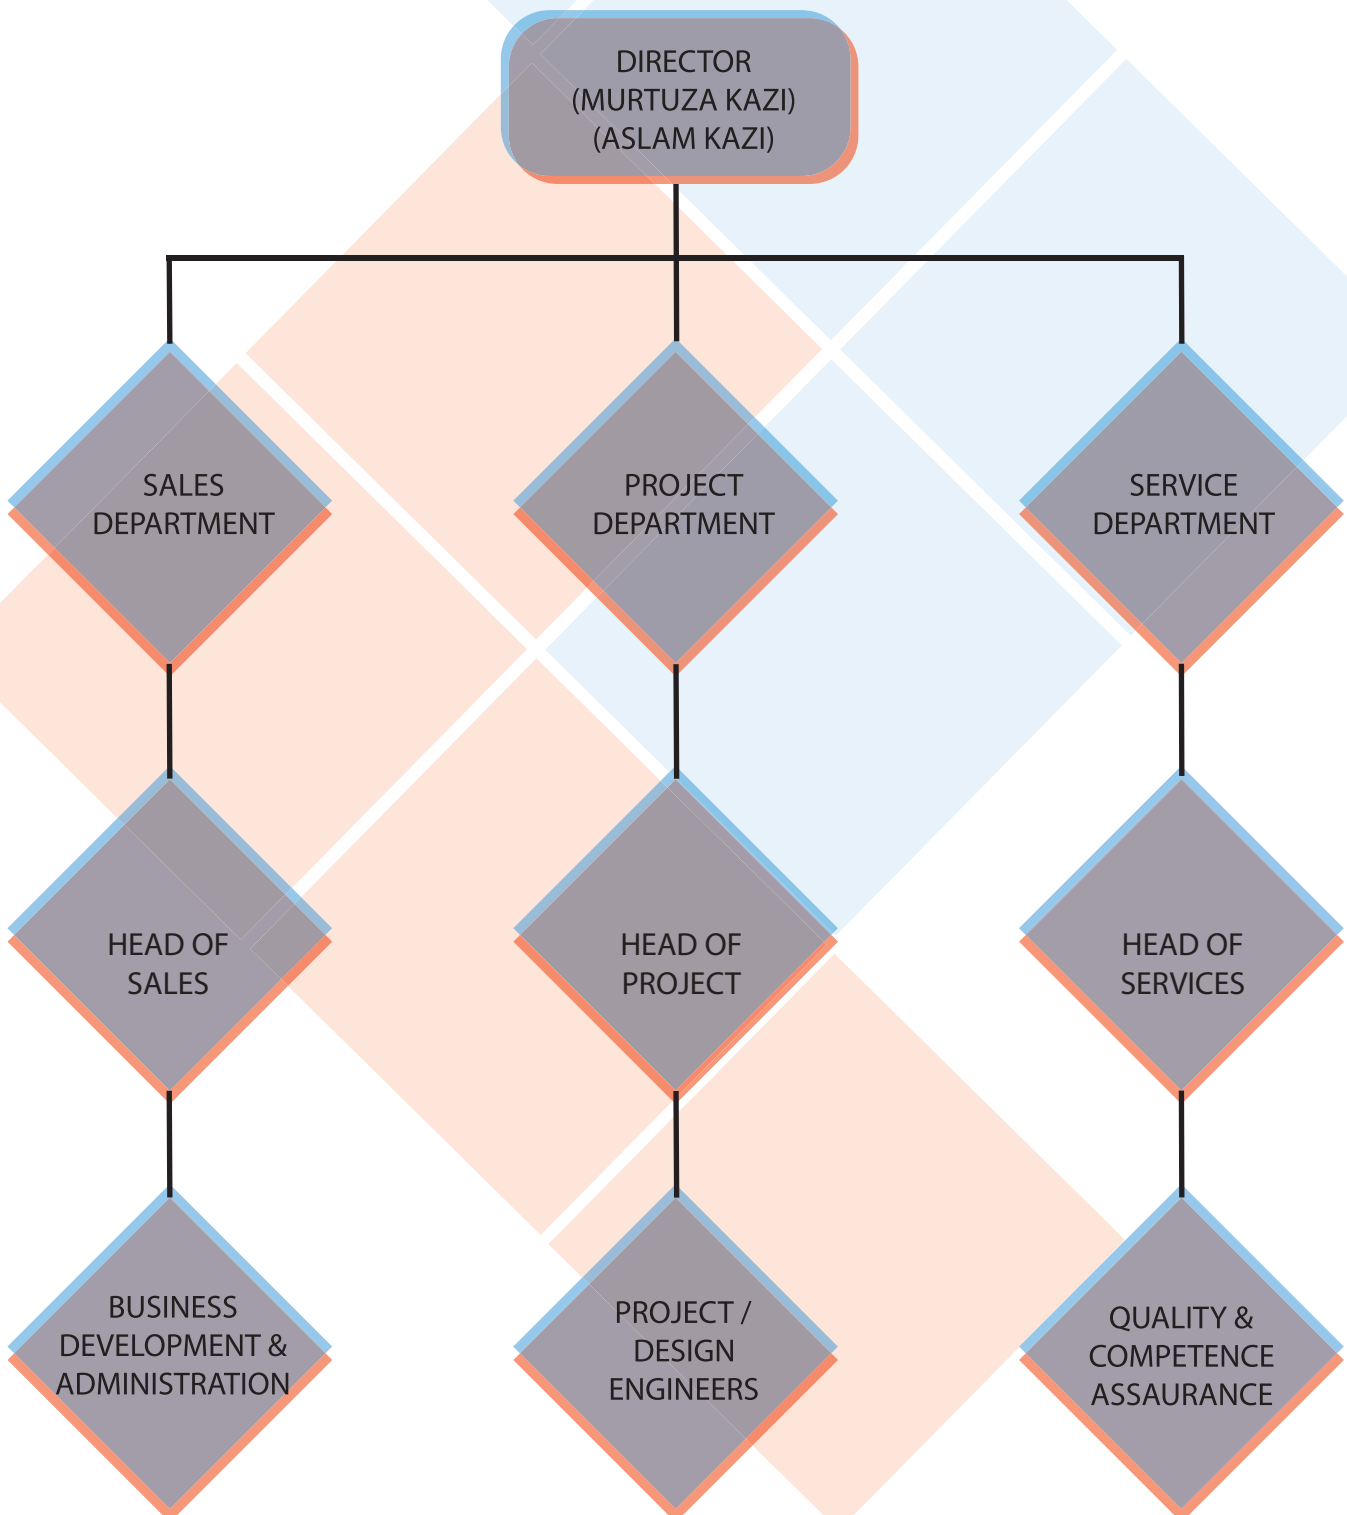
DIRECTOR
(MURTUZA KAZI)
(ASLAM KAZI)

SALES DEPARTMENT

PROJECT DEPARTMENT

SERVICE DEPARTMENT

HEAD OF SALES

HEAD OF PROJECT

HEAD OF SERVICES

BUSINESS DEVELOPMENT & ADMINISTRATION

PROJECT / DESIGN ENGINEERS

QUALITY & COMPETENCE ASSAURANCE